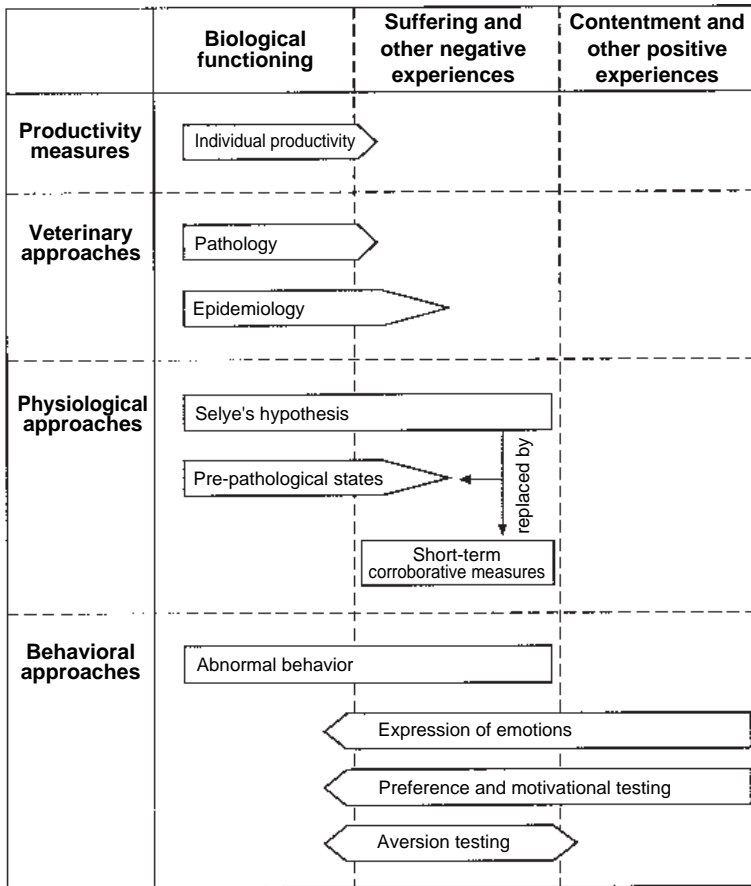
| | Biological functioning | Suffering and other negative experiences | Contentment and other positive experiences |
|---|---|---|---|
| Productivity measures | Individual productivity | | |
| Veterinary approaches | Pathology<br>Epidemiology | | |
| Physiological approaches | Selye's hypothesis<br>Pre-pathological states | replaced by<br>Short-term corroborative measures | |
| Behavioral approaches | Abnormal behavior | Expression of emotions<br>Preference and motivational testing<br>Aversion testing | |